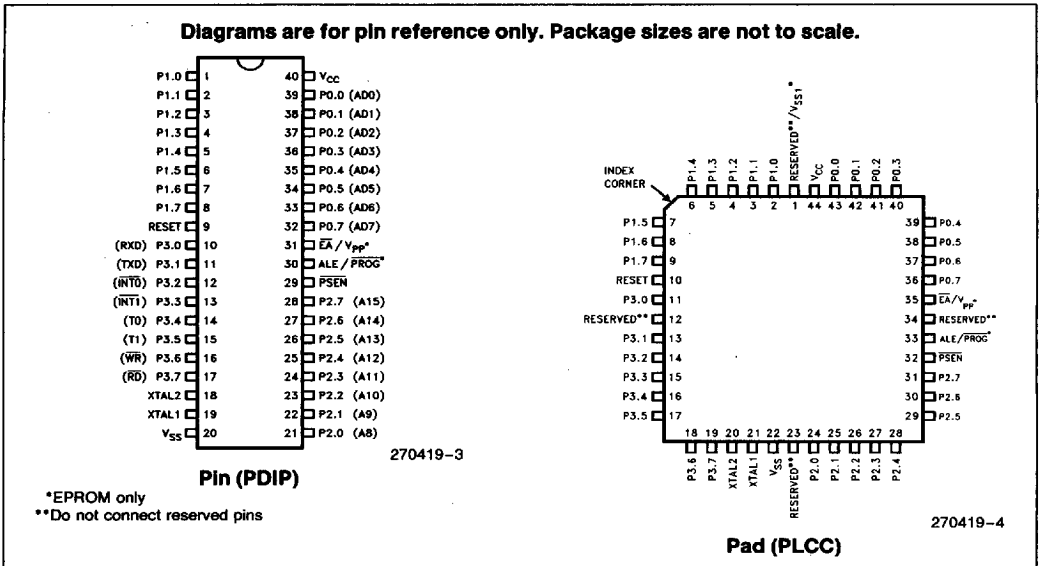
Diagrams are for pin reference only. Package sizes are not to scale.

P1.0 1
P1.1 2
P1.2 3
P1.3 4
P1.4 5
P1.5 6
P1.6 7
P1.7 8
RESET 9
(RXD) P3.0 10
(TXD) P3.1 11
($\overline{INT0}$) P3.2 12
($\overline{INT1}$) P3.3 13
(T0) P3.4 14
(T1) P3.5 15
($\overline{WR}$) P3.6 16
($\overline{RD}$) P3.7 17
XTAL2 18
XTAL1 19
$V_{SS}$ 20

40 $V_{CC}$
39 P0.0 (AD0)
38 P0.1 (AD1)
37 P0.2 (AD2)
36 P0.3 (AD3)
35 P0.4 (AD4)
34 P0.5 (AD5)
33 P0.6 (AD6)
32 P0.7 (AD7)
31 $\overline{EA}$ / $V_{PP}$*
30 ALE / $\overline{PROG}$*
29 $\overline{PSEN}$
28 P2.7 (A15)
27 P2.6 (A14)
26 P2.5 (A13)
25 P2.4 (A12)
24 P2.3 (A11)
23 P2.2 (A10)
22 P2.1 (A9)
21 P2.0 (A8)

270419-3

Pin (PDIP)

*EPROM only
**Do not connect reserved pins

INDEX CORNER

P1.4 6
P1.3 5
P1.2 4
P1.1 3
P1.0 2
RESERVED**/$V_{SS1}$* 1
$V_{CC}$ 44
P0.0 43
P0.1 42
P0.2 41
P0.3 40

P1.5 7
P1.6 8
P1.7 9
RESET 10
P3.0 11
RESERVED** 12
P3.1 13
P3.2 14
P3.3 15
P3.4 16
P3.5 17

39 P0.4
38 P0.5
37 P0.6
36 P0.7
35 $\overline{EA}$/$V_{PP}$*
34 RESERVED**
33 ALE/$\overline{PROG}$*
32 $\overline{PSEN}$
31 P2.7
30 P2.6
29 P2.5

18 P3.6
19 P3.7
20 XTAL2
21 XTAL1
22 $V_{SS}$
23 RESERVED**
24 P2.0
25 P2.1
26 P2.2
27 P2.3
28 P2.4

270419-4

Pad (PLCC)